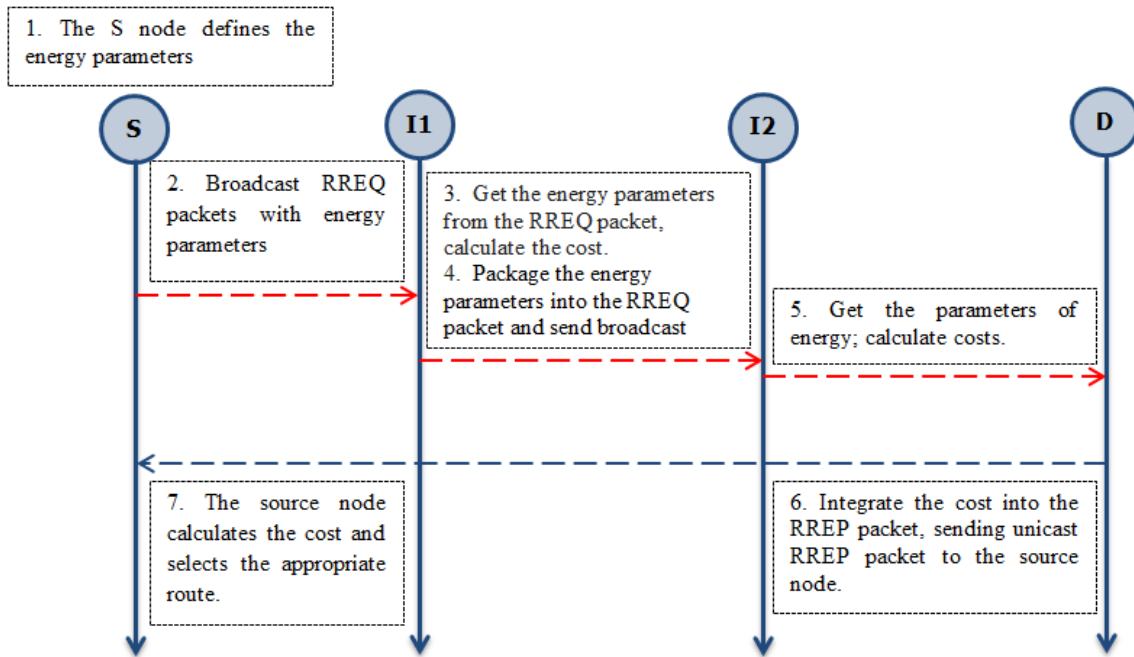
1. The S node defines the energy parameters

S

I1

I2

D

2. Broadcast RREQ packets with energy parameters

3. Get the energy parameters from the RREQ packet, calculate the cost.
4. Package the energy parameters into the RREQ packet and send broadcast

5. Get the parameters of energy; calculate costs.

7. The source node calculates the cost and selects the appropriate route.

6. Integrate the cost into the RREP packet, sending unicast RREP packet to the source node.